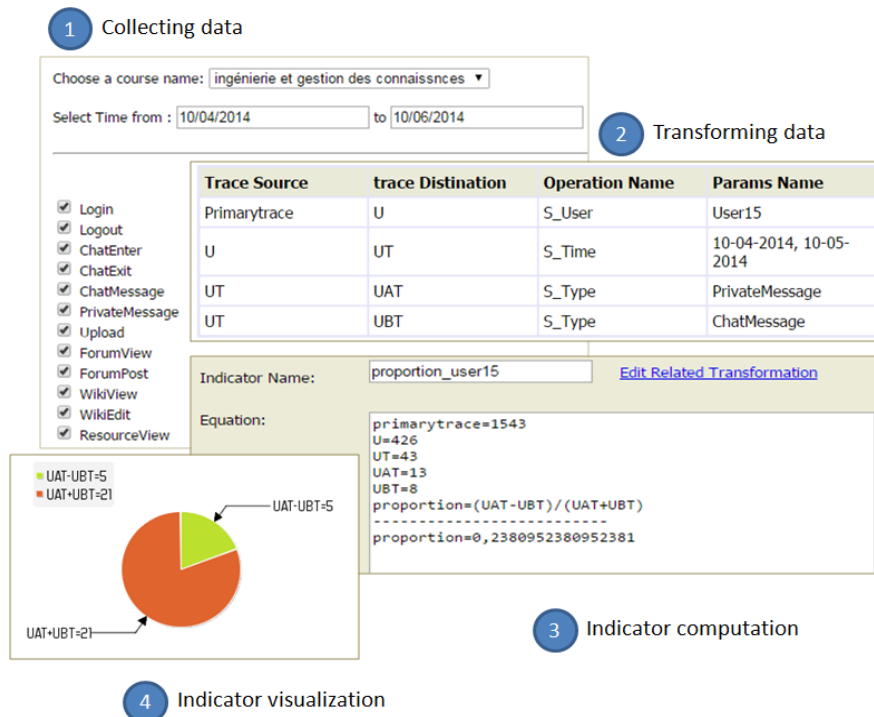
1 Collecting data

Choose a course name: ingénierie et gestion des connaissnces ▾

Select Time from : 10/04/2014 to 10/06/2014

2 Transforming data

☑ Login
☑ Logout
☑ ChatEnter
☑ ChatExit
☑ ChatMessage
☑ PrivateMessage
☑ Upload
☑ ForumView
☑ ForumPost
☑ WikiView
☑ WikiEdit
☑ ResourceView

| Trace Source | trace Distination | Operation Name | Params Name |
|---|---|---|---|
| Primarytrace | U | S_User | User15 |
| U | UT | S_Time | 10-04-2014, 10-05-2014 |
| UT | UAT | S_Type | PrivateMessage |
| UT | UBT | S_Type | ChatMessage |

Indicator Name: proportion_user15 Edit Related Transformation

Equation:
primarytrace=1543
U=426
UT=43
UAT=13
UBT=8
proportion=(UAT-UBT)/(UAT+UBT)
--------------------------
proportion=0,238095238095238​1

UAT-UBT=5
UAT+UBT=21

UAT-UBT=5

UAT+UBT=21

3 Indicator computation

4 Indicator visualization